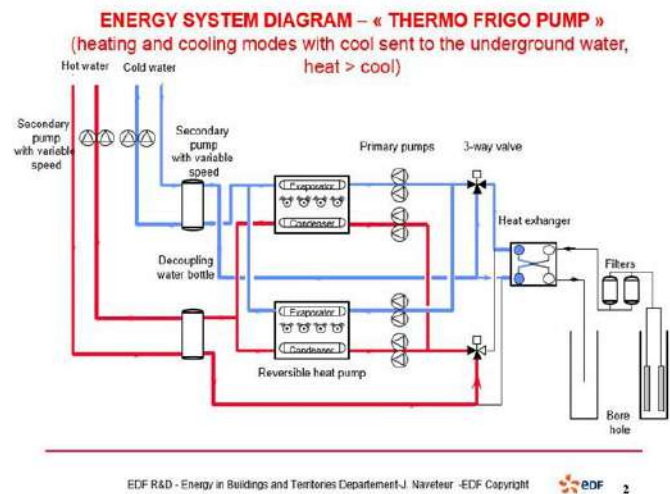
ENERGY SYSTEM DIAGRAM – « THERMO FRIGO PUMP »
(heating and cooling modes with cool sent to the underground water, heat > cool)

Hot water
Cold water
Secondary pump with variable speed
Secondary pump with variable speed
Primary pumps
3-way valve
Evaporator
Condenser
Heat exhanger
Decoupling water bottle
Filters
Evaporator
Condenser
Reversible heat pump
Bore hole

EDF R&D - Energy in Buildings and Territories Departement-J. Naveteur -EDF Copyright
eDF
2